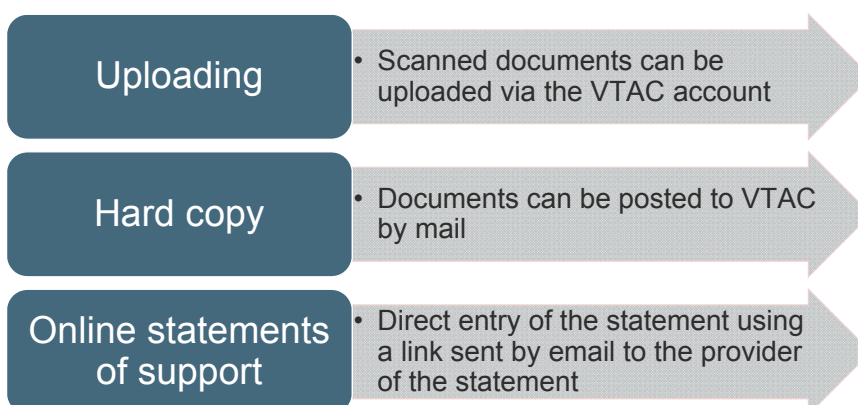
Uploading

• Scanned documents can be uploaded via the VTAC account

Hard copy

• Documents can be posted to VTAC by mail

Online statements of support

• Direct entry of the statement using a link sent by email to the provider of the statement